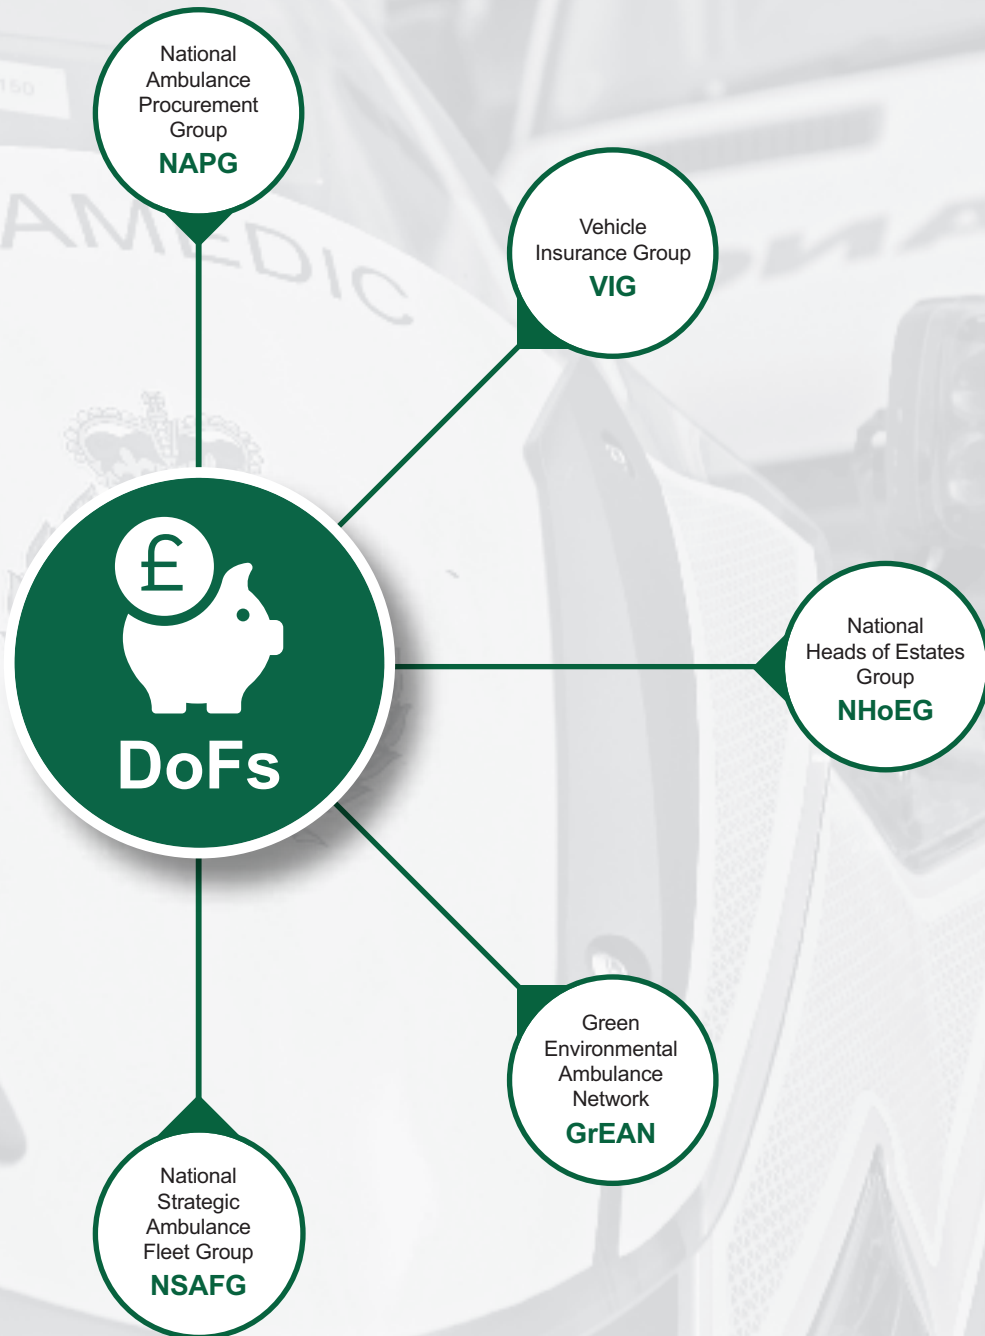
National Ambulance Procurement Group
NAPG

Vehicle Insurance Group
VIG

£
DoFs

National Heads of Estates Group
NHoEG

Green Environmental Ambulance Network
GrEAN

National Strategic Ambulance Fleet Group
NSAFG